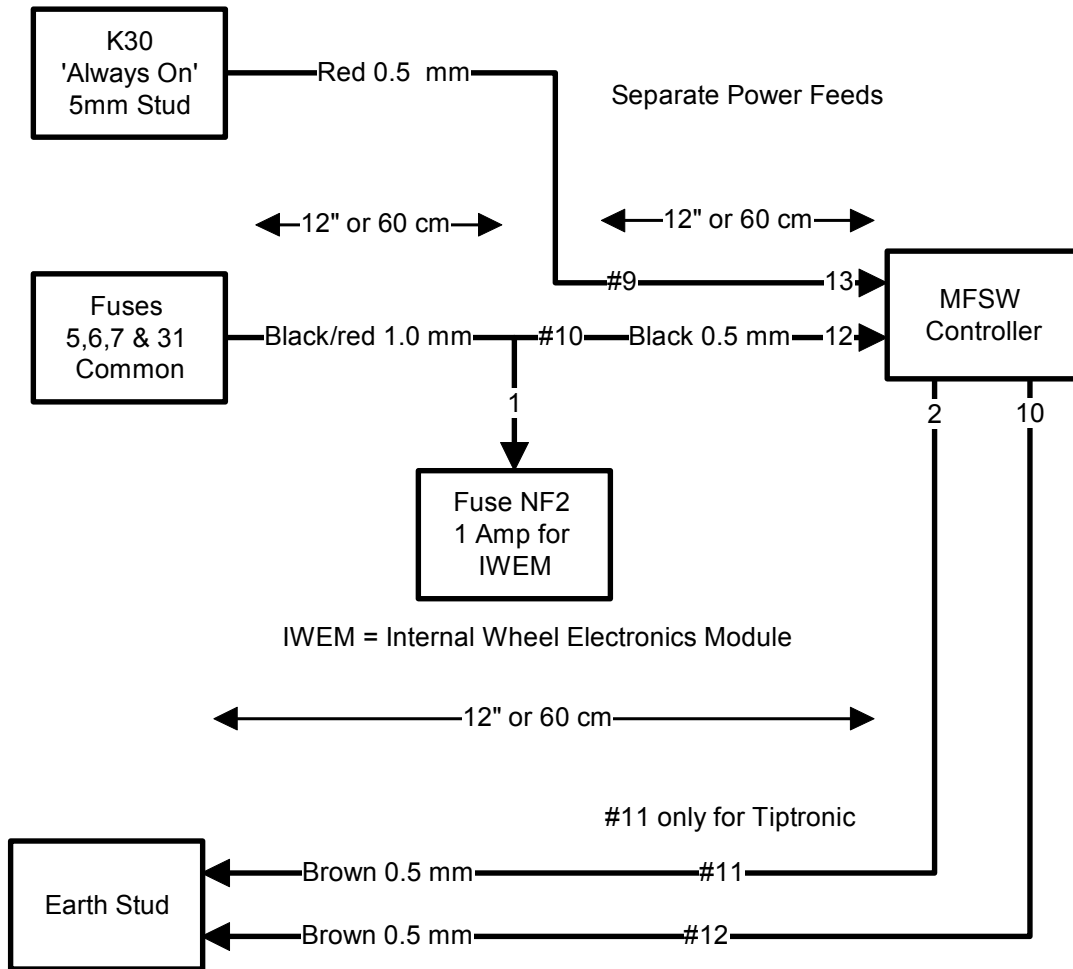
K30
'Always On'
5mm Stud

Red 0.5 mm

Separate Power Feeds

12" or 60 cm

12" or 60 cm

#9

13

MFSW
Controller

Fuses
5,6,7 & 31
Common

Black/red 1.0 mm

#10

Black 0.5 mm

12

1

2

10

Fuse NF2
1 Amp for
IWEM

IWEM = Internal Wheel Electronics Module

12" or 60 cm

#11 only for Tiptronic

Earth Stud

Brown 0.5 mm

#11

Brown 0.5 mm

#12